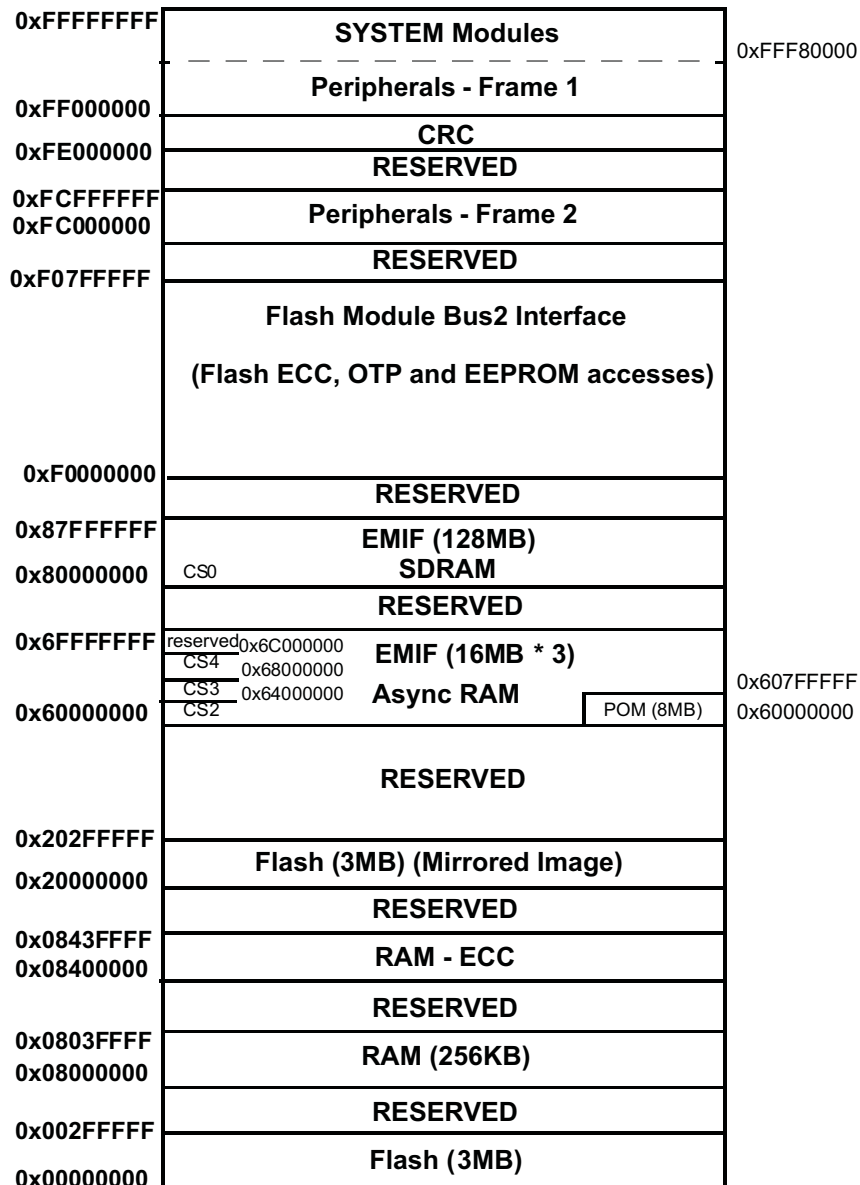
0xFFFFFFFF
SYSTEM Modules
0xFFF80000
Peripherals - Frame 1
0xFF000000
CRC
0xFE000000
RESERVED
0xFCFFFFFF
0xFC000000
Peripherals - Frame 2
RESERVED
0xF07FFFFF
Flash Module Bus2 Interface

(Flash ECC, OTP and EEPROM accesses)

0xF0000000
RESERVED
0x87FFFFFF
EMIF (128MB)
SDRAM
0x80000000
CS0
RESERVED
0x6FFFFFFF
reserved
0x6C000000
CS4
0x68000000
CS3
0x64000000
CS2
EMIF (16MB * 3)
Async RAM
POM (8MB)
0x607FFFFF
0x60000000
0x60000000
RESERVED
0x202FFFFF
Flash (3MB) (Mirrored Image)
0x20000000
RESERVED
0x0843FFFF
0x08400000
RAM - ECC
RESERVED
0x0803FFFF
0x08000000
RAM (256KB)
RESERVED
0x002FFFFF
Flash (3MB)
0x00000000